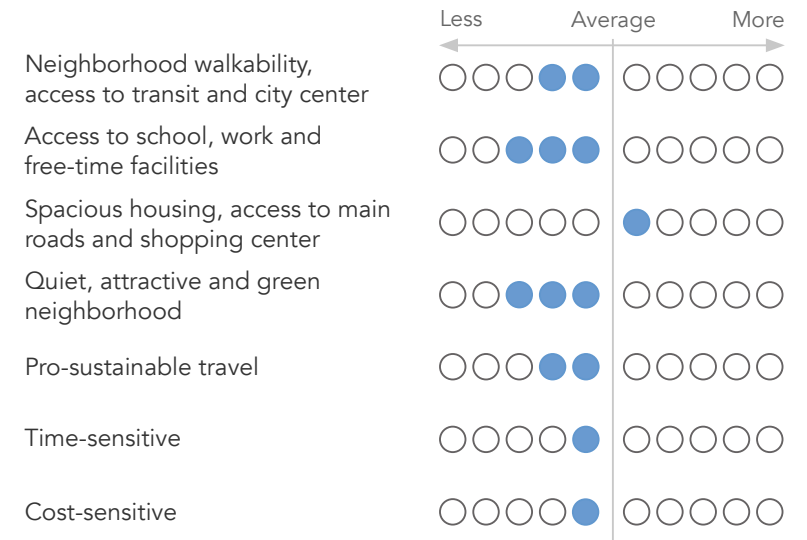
Less Average More

Neighborhood walkability, access to transit and city center

Access to school, work and free-time facilities

Spacious housing, access to main roads and shopping center

Quiet, attractive and green neighborhood

Pro-sustainable travel

Time-sensitive

Cost-sensitive